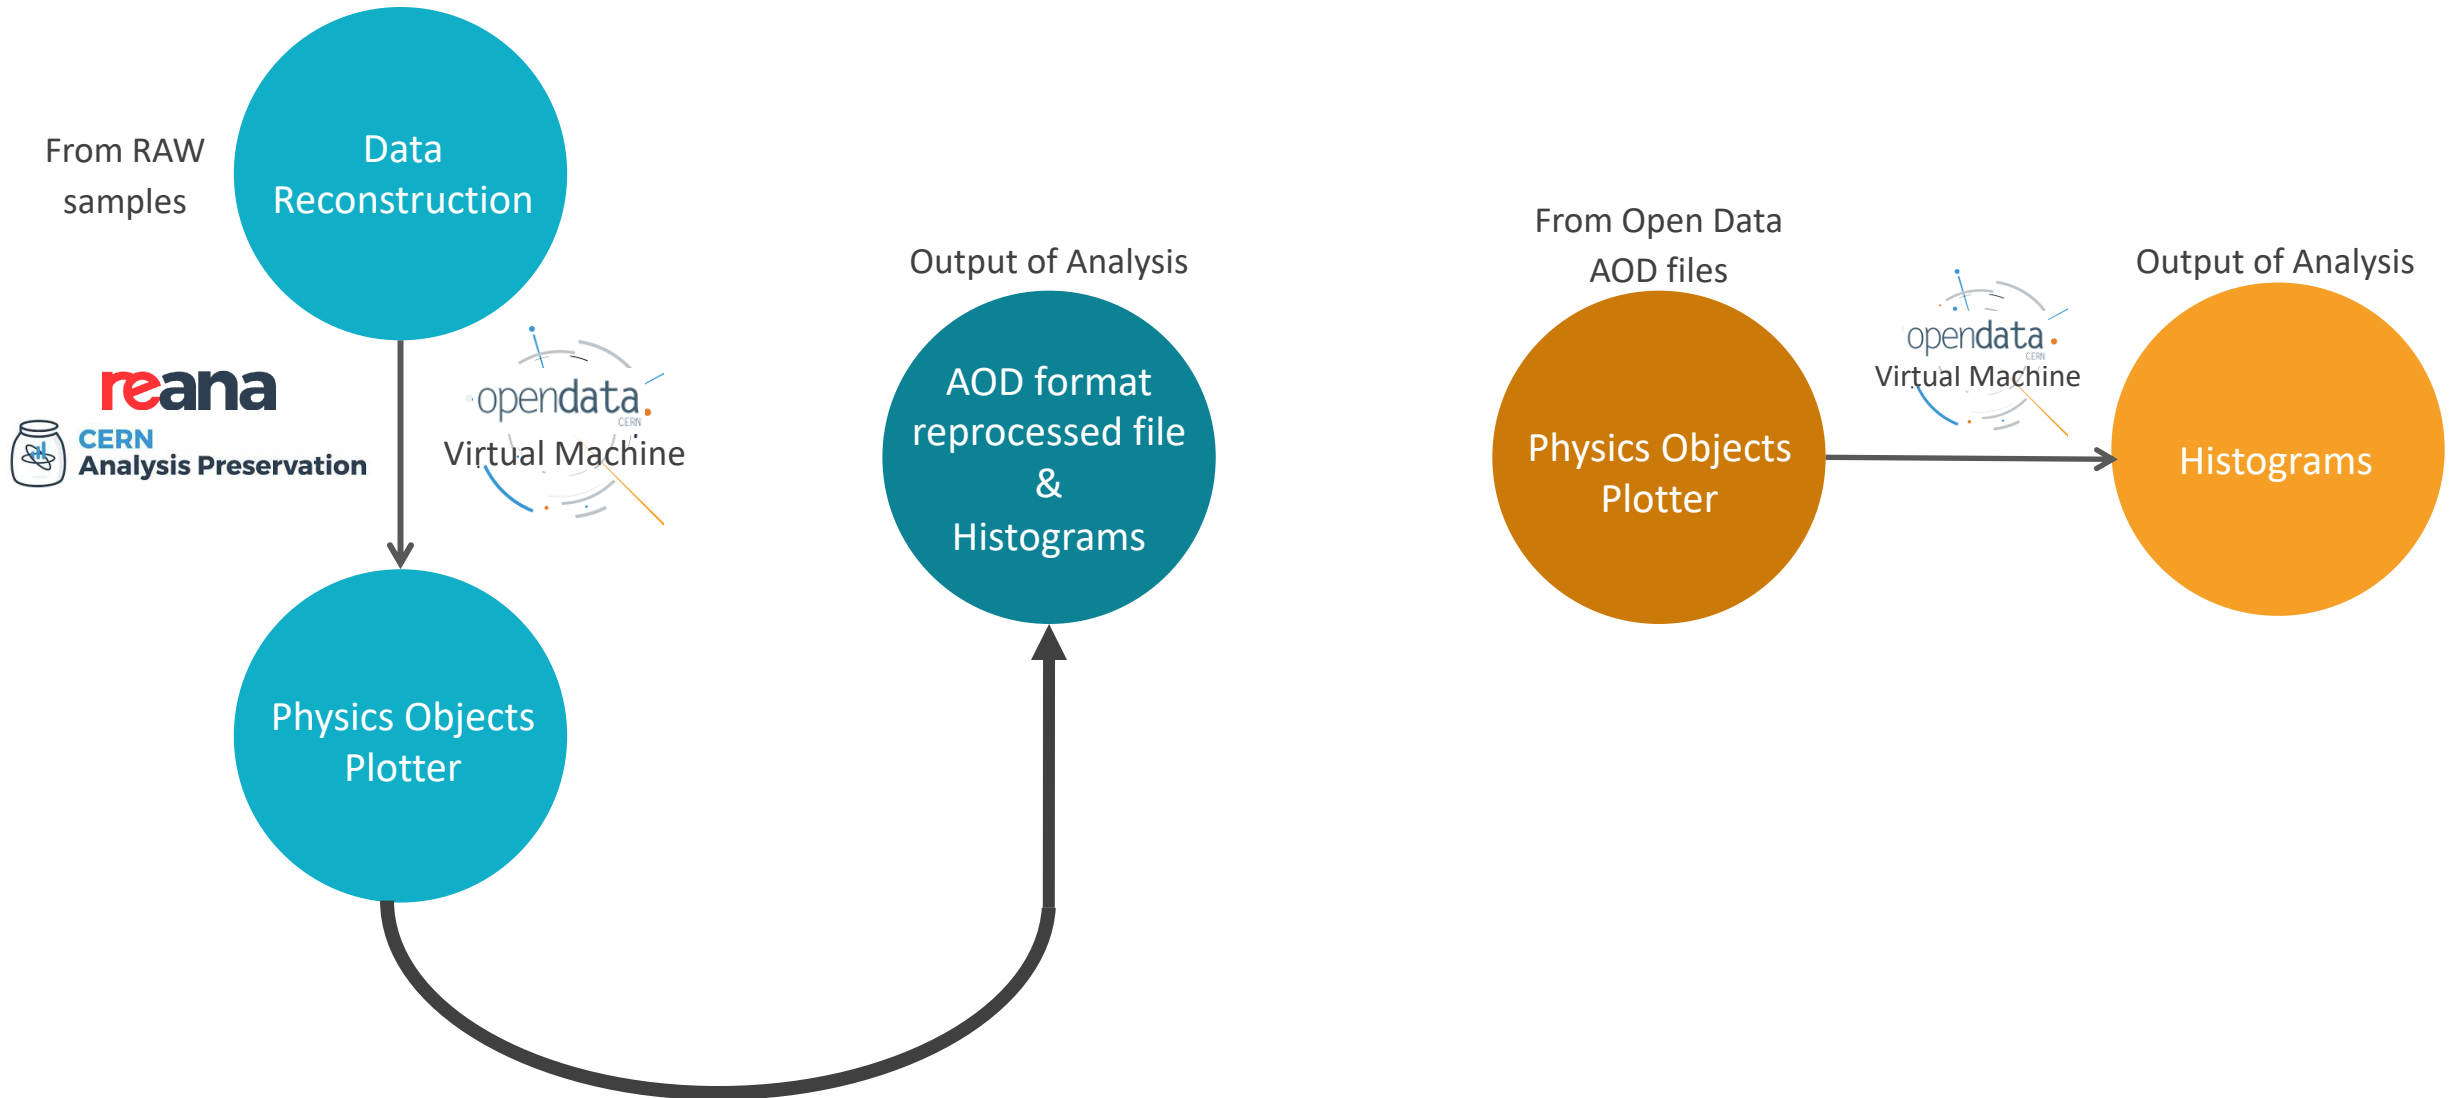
From RAW samples

Data Reconstruction

reana

CERN Analysis Preservation

opendata CERN

Virtual Machine

Physics Objects Plotter

Output of Analysis

AOD format reprocessed file & Histograms

From Open Data AOD files

Physics Objects Plotter

opendata CERN

Virtual Machine

Output of Analysis

Histograms